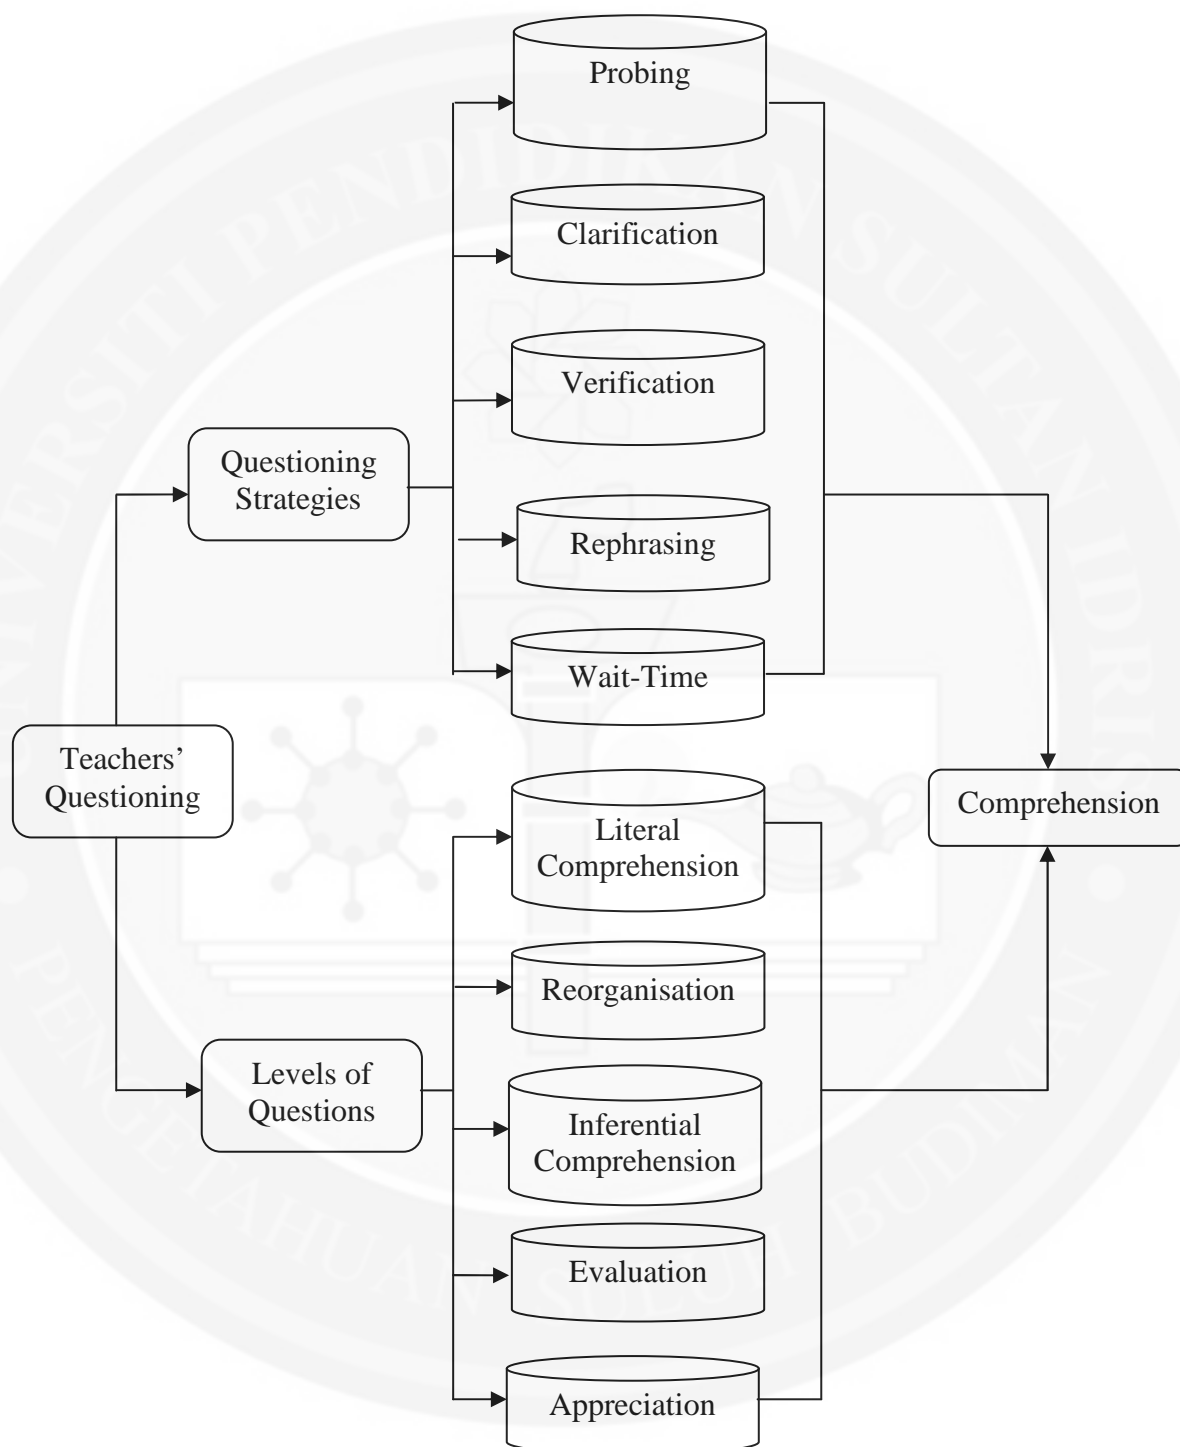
Probing

Clarification

Verification

Questioning Strategies

Rephrasing

Wait-Time

Teachers' Questioning

Literal Comprehension

Comprehension

Reorganisation

Levels of Questions

Inferential Comprehension

Evaluation

Appreciation

UNIVERSITI PENDIDIKAN SULTAN IDRIS

PENGETAHUAN SULUH BUDIMAN